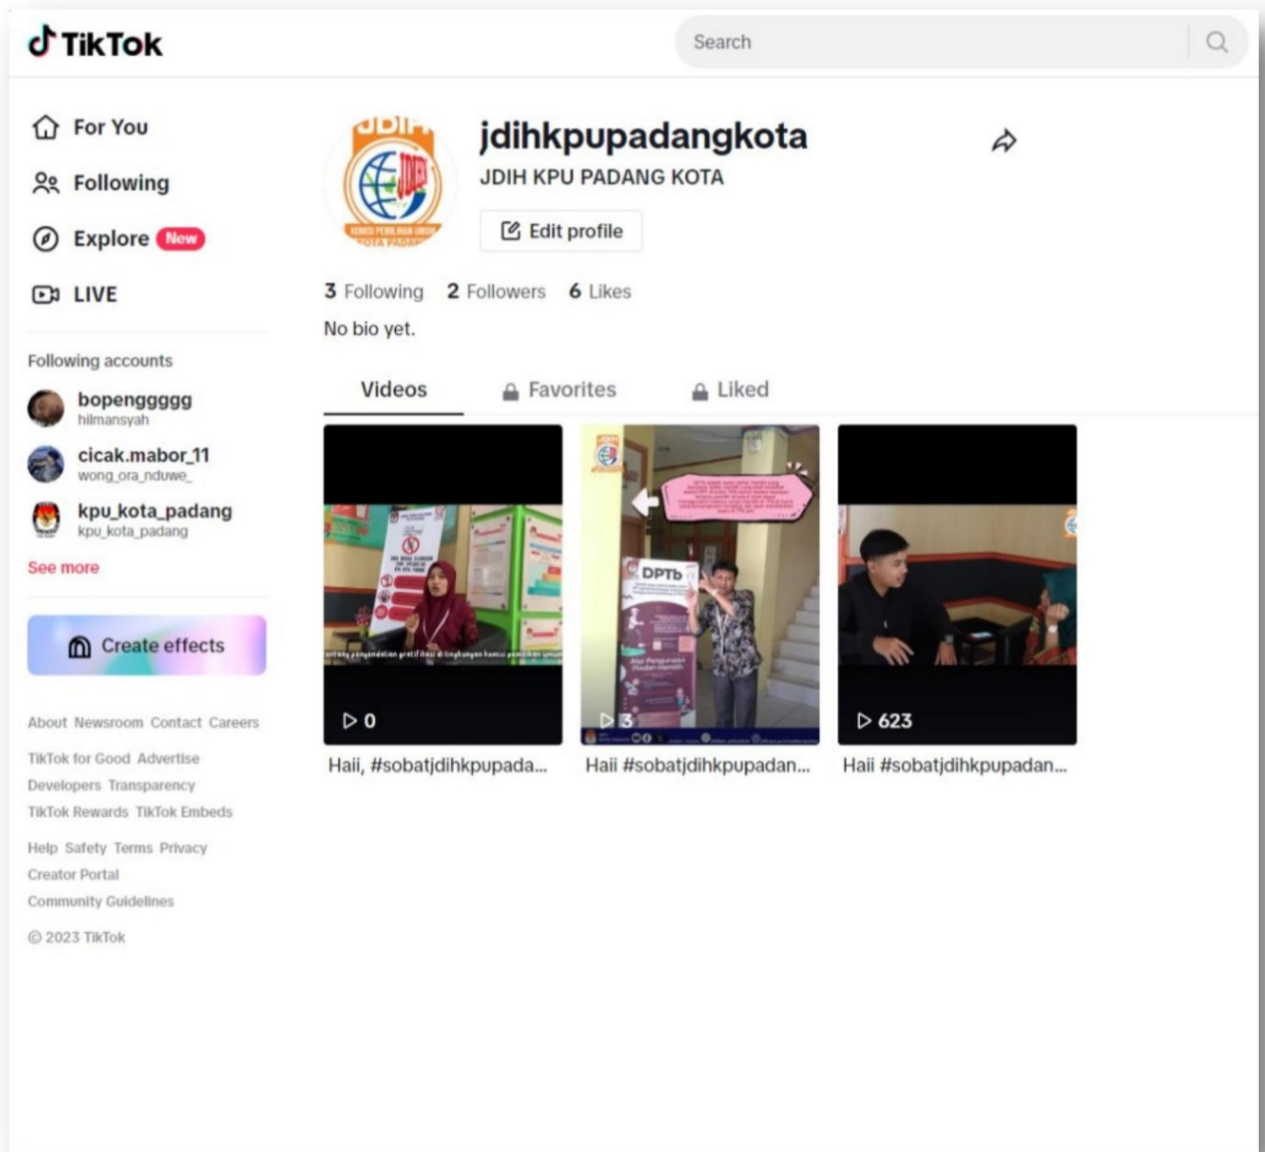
TikTok

Search

For You

Following

Explore New

LIVE

Following accounts

bopenggggg
hilmansyah

cicak.mabor_11
wong_ora_nduwe_

kpu_kota_padang
kpu_kota_padang

See more

Create effects

About Newsroom Contact Careers

TikTok for Good Advertise

Developers Transparency

TikTok Rewards TikTok Embeds

Help Safety Terms Privacy

Creator Portal

Community Guidelines

© 2023 TikTok

JDIH

jdihkpupadangkota

JDIH KPU PADANG KOTA

Edit profile

3 Following 2 Followers 6 Likes

No bio yet.

Videos Favorites Liked

0

Haii, #sobatjdihkpupada...

DPTb

3

Haii #sobatjdihkpupadan...

623

Haii #sobatjdihkpupadan...